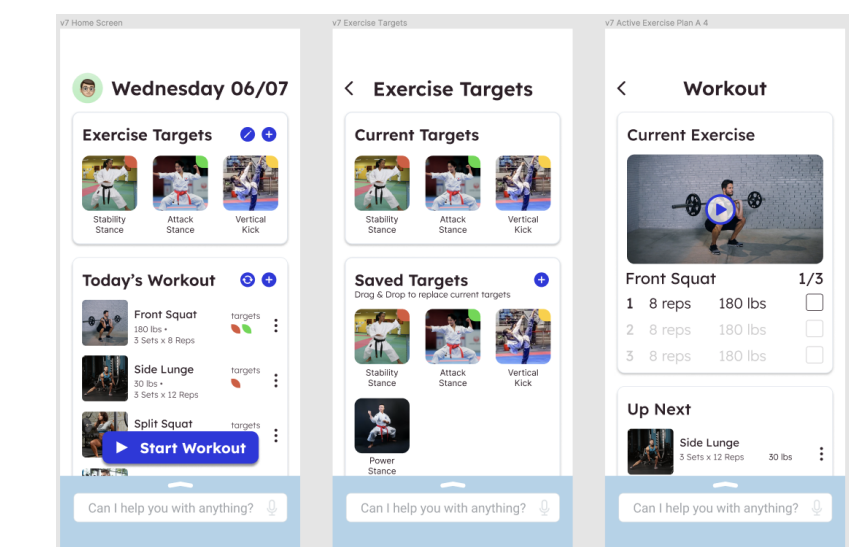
v7 Home Screen

Wednesday 06/07

Exercise Targets

Stability Stance

Attack Stance

Vertical Kick

Today's Workout

Front Squat
180 lbs •
3 Sets x 8 Reps
targets

Side Lunge
30 lbs •
3 Sets x 12 Reps
targets

Split Squat
targets

Start Workout

Can I help you with anything?

v7 Exercise Targets

Exercise Targets

Current Targets

Stability Stance

Attack Stance

Vertical Kick

Saved Targets
Drag & Drop to replace current targets

Stability Stance

Attack Stance

Vertical Kick

Power Stance

Can I help you with anything?

v7 Active Exercise Plan A 4

Workout

Current Exercise

Front Squat 1/3

| | | |
|---|---|---|
| 1 | 8 reps | 180 lbs |
| 2 | 8 reps | 180 lbs |
| 3 | 8 reps | 180 lbs |

Up Next

Side Lunge
3 Sets x 12 Reps
30 lbs

Can I help you with anything?